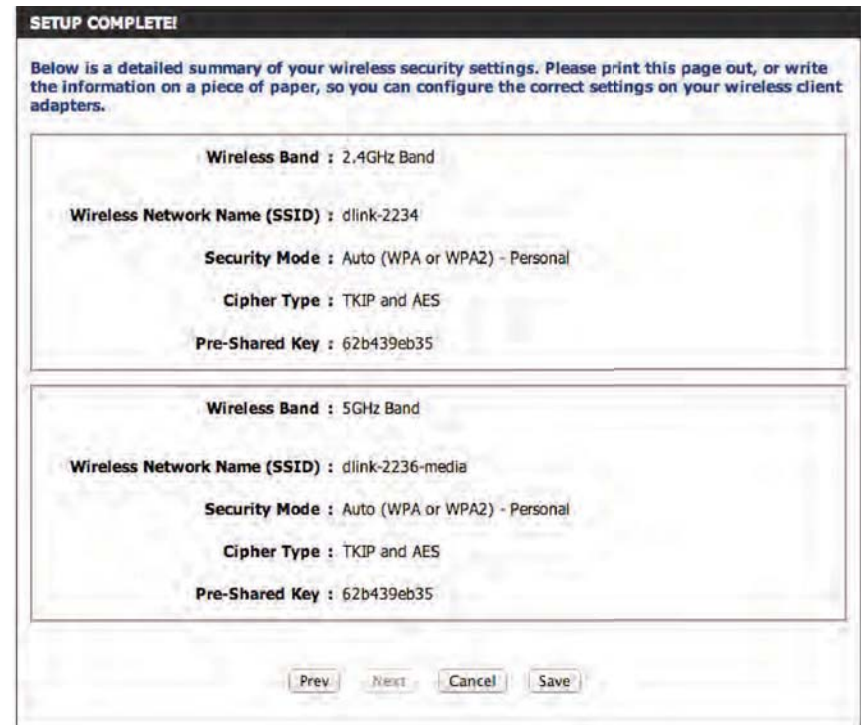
SETUP COMPLETE!

Below is a detailed summary of your wireless security settings. Please print this page out, or write the information on a piece of paper, so you can configure the correct settings on your wireless client adapters.

Wireless Band : 2.4GHz Band

Wireless Network Name (SSID) : dlink-2234

Security Mode : Auto (WPA or WPA2) - Personal

Cipher Type : TKIP and AES

Pre-Shared Key : 62b439eb35

Wireless Band : 5GHz Band

Wireless Network Name (SSID) : dlink-2236-media

Security Mode : Auto (WPA or WPA2) - Personal

Cipher Type : TKIP and AES

Pre-Shared Key : 62b439eb35

Prev Next Cancel Save